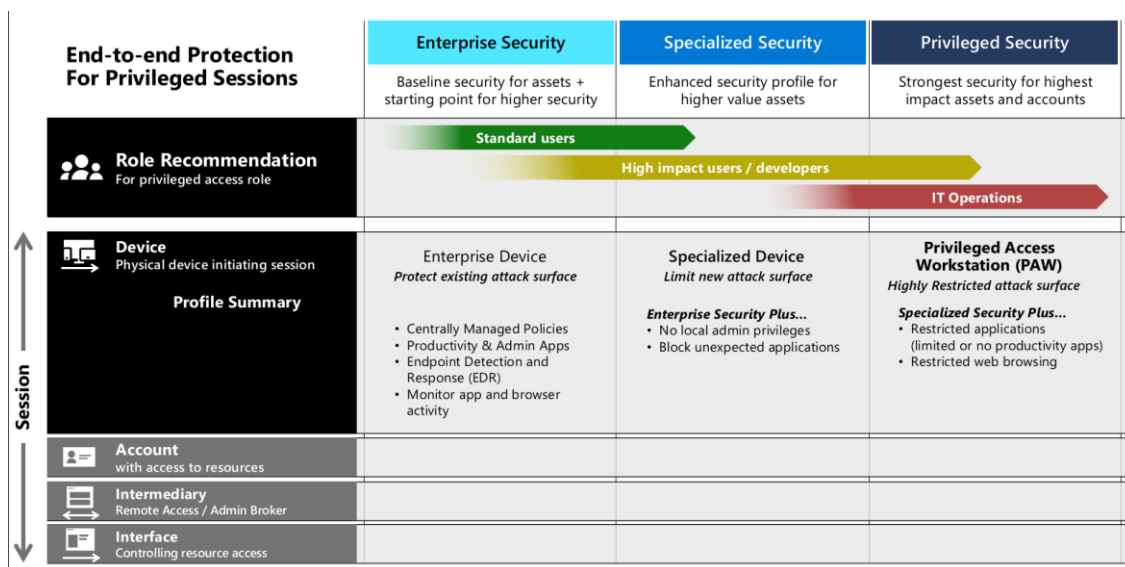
End-to-end Protection For Privileged Sessions

| Enterprise Security | Specialized Security | Privileged Security |
|---|---|---|
| Baseline security for assets + starting point for higher security | Enhanced security profile for higher value assets | Strongest security for highest impact assets and accounts |

Role Recommendation
For privileged access role

Standard users
High impact users / developers
IT Operations

Session

Device
Physical device initiating session

Profile Summary

Enterprise Device
Protect existing attack surface

- Centrally Managed Policies
- Productivity & Admin Apps
- Endpoint Detection and Response (EDR)
- Monitor app and browser activity

Specialized Device
Limit new attack surface

Enterprise Security Plus...
- No local admin privileges
- Block unexpected applications

Privileged Access Workstation (PAW)
Highly Restricted attack surface

Specialized Security Plus...
- Restricted applications (limited or no productivity apps)
- Restricted web browsing

Account
with access to resources

Intermediary
Remote Access / Admin Broker

Interface
Controlling resource access